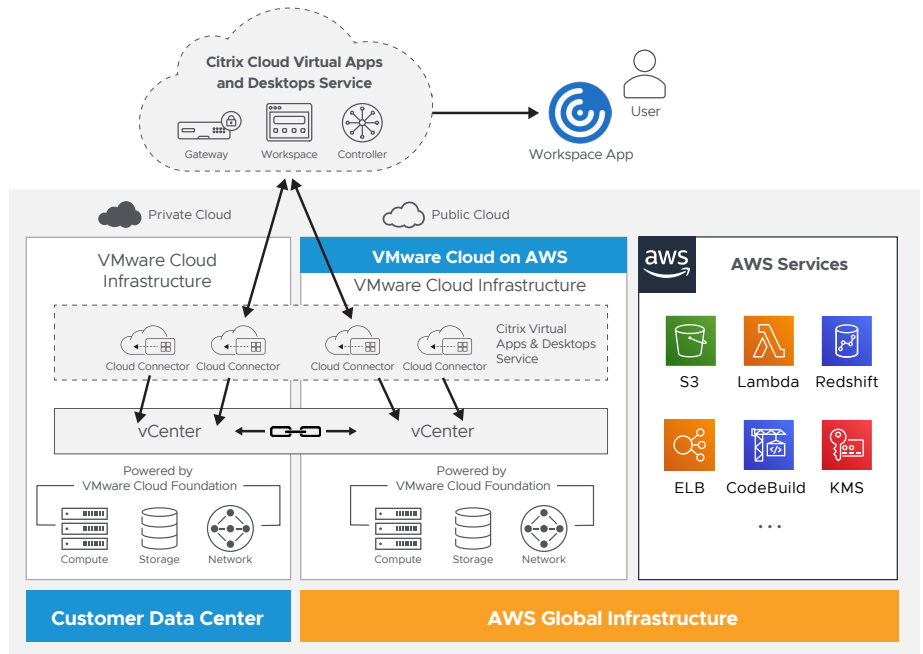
Citrix Cloud Virtual Apps and Desktops Service

Gateway

Workspace

Controller

Workspace App

User

Private Cloud

Public Cloud

VMware Cloud Infrastructure

VMware Cloud on AWS

VMware Cloud Infrastructure

aws

AWS Services

Cloud Connector

Cloud Connector

Cloud Connector

Cloud Connector

Citrix Virtual Apps & Desktops Service

S3

Lambda

Redshift

vCenter

vCenter

ELB

CodeBuild

KMS

Powered by VMware Cloud Foundation

Compute

Storage

Network

Powered by VMware Cloud Foundation

Compute

Storage

Network

...

Customer Data Center

AWS Global Infrastructure